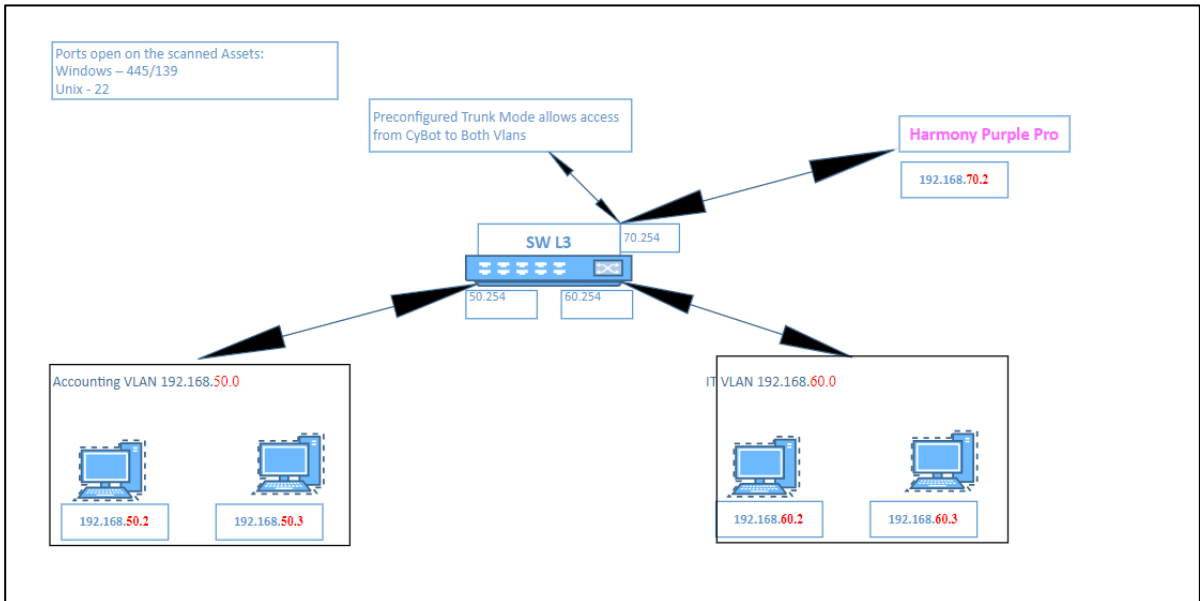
Ports open on the scanned Assets:
Windows – 445/139
Unix - 22

Preconfigured Trunk Mode allows access from CyBot to Both Vlans

Harmony Purple Pro

192.168.70.2

SW L3

70.254

50.254

60.254

Accounting VLAN 192.168.50.0

192.168.50.2

192.168.50.3

IT VLAN 192.168.60.0

192.168.60.2

192.168.60.3